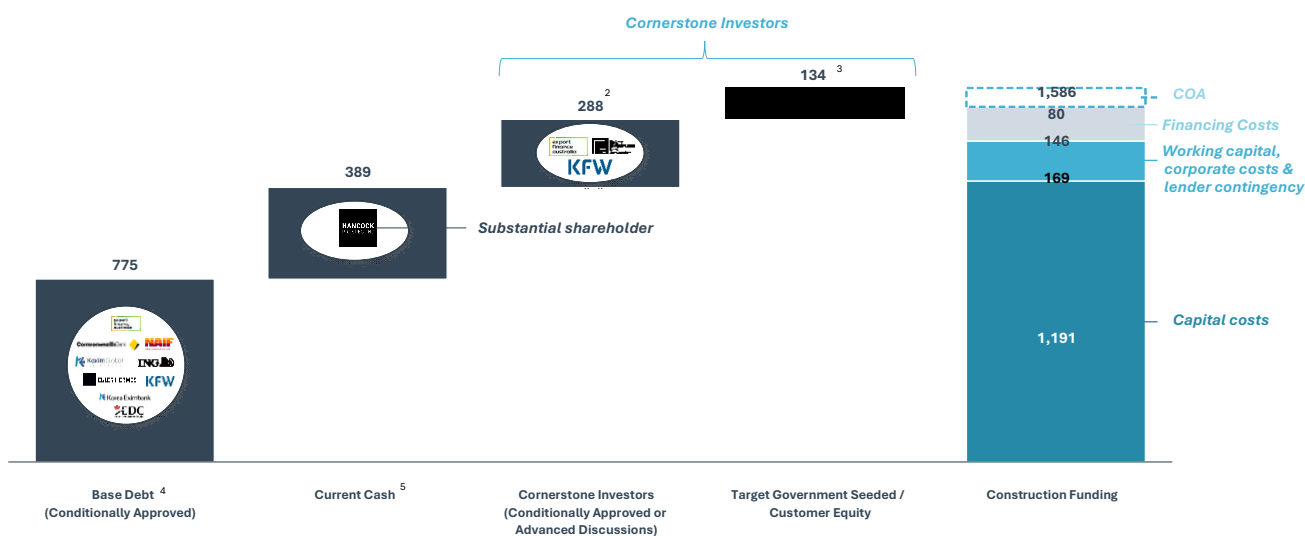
Cornerstone Investors

775

389

288 2

134 3

1,586

COA

80

Financing Costs

146

Working capital, corporate costs & lender contingency

169

1,191

Capital costs

export finance australia

CommonwealthBank

NAIF

KoreaExim

ING

KFW

Korea Eximbank

EDC

HANCOCK

Substantial shareholder

export finance australia

KFW

Base Debt 4
(Conditionally Approved)

Current Cash 5

Cornerstone Investors
(Conditionally Approved or Advanced Discussions)

Target Government Seeded / Customer Equity

Construction Funding